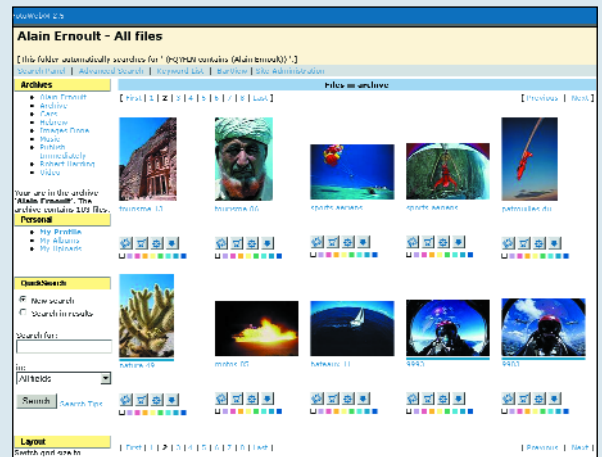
FotoWeb 2.5

Alain Ernoult - All files

[ this folder automatically searches for ' (IQ?PLN contains (Alain Ernoult)) '.]

Search Panel | Advanced Search | Keyword List | BarView | Site Administration

Archives

- Alain Ernoult
- Archive
- Cars
- Hebrew
- Images Done
- Music
- Publish Immediately
- Robert Harding
- Video

You are in the archive 'Alain Ernoult'. The archive contains 109 files.

Personal

- My Profile
- My Albums
- My Uploads

QuickSearch

New search

Search in results

Search for:

In:

All fields

Search

Search Tips

Layout

Switch grid size to

Files in archive

[ First | 1 | 2 | 3 | 4 | 5 | 6 | 7 | 8 | Last ]

[ Previous | Next ]

tourisme 43

tourisme 06

sports aeriens

sports aeriens

patrouilles du

nature 49

motos 09

bateaux 11

9990

9903

[ First | 1 | 2 | 3 | 4 | 5 | 6 | 7 | 8 | Last ]

[ Previous | Next ]